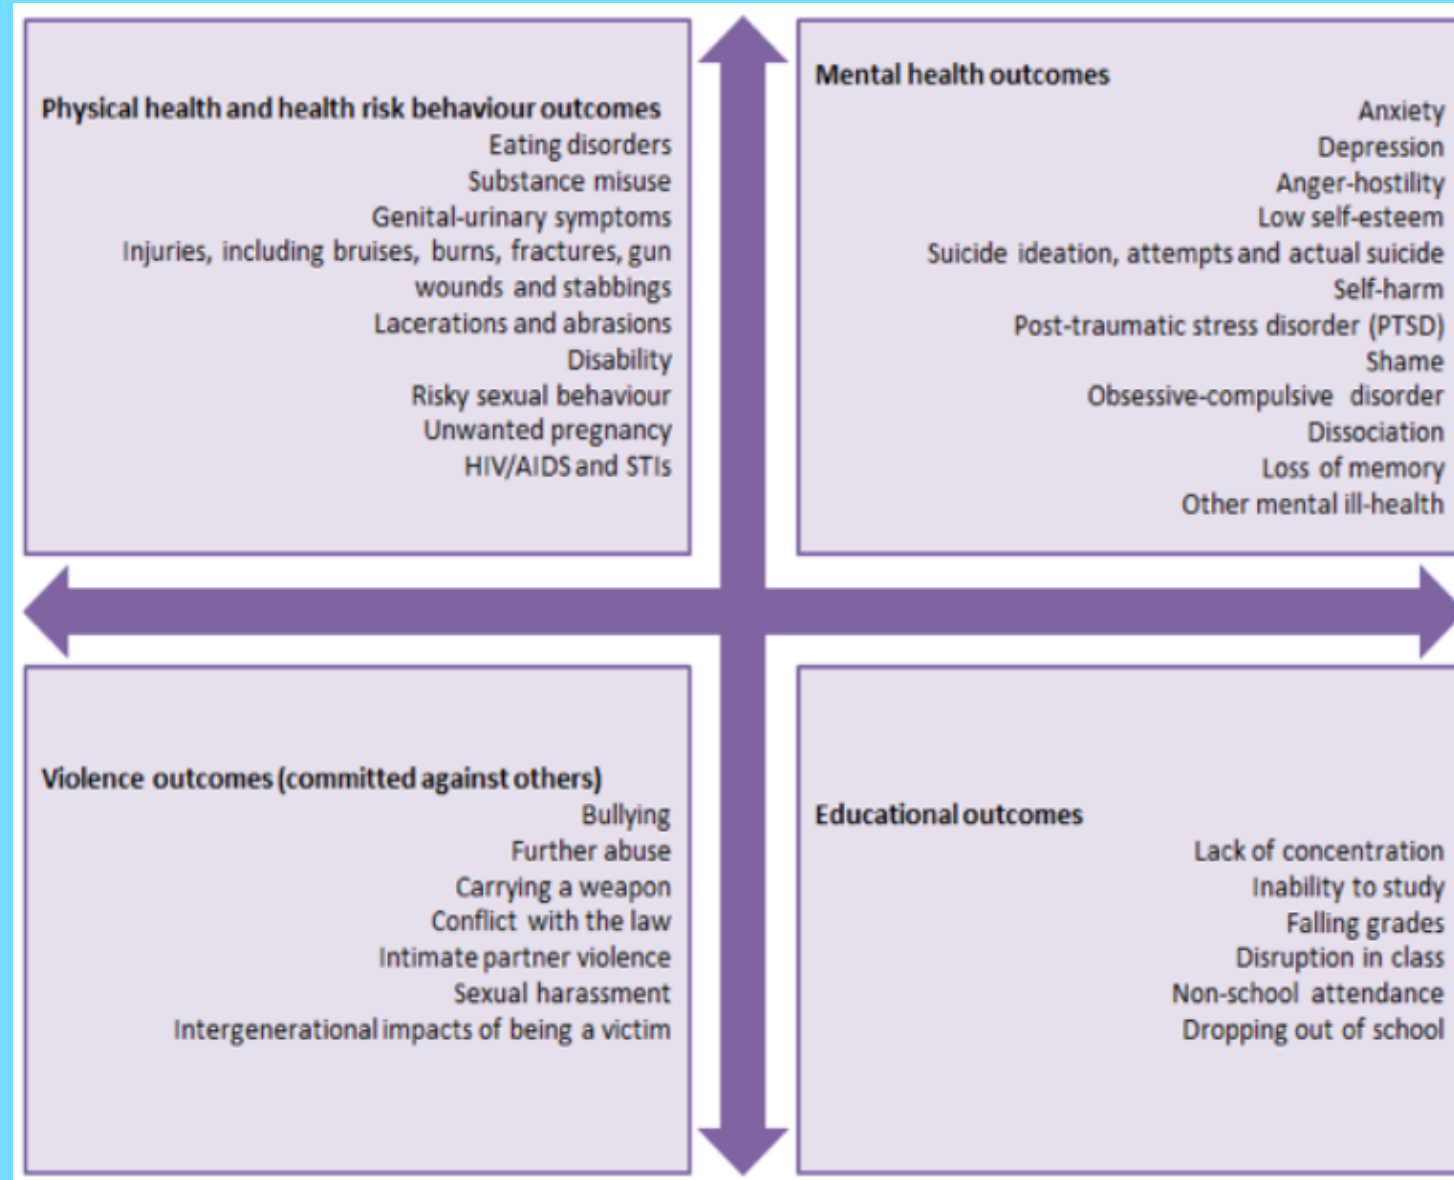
Physical health and health risk behaviour outcomes
Eating disorders
Substance misuse
Genital-urinary symptoms
Injuries, including bruises, burns, fractures, gun wounds and stabbings
Lacerations and abrasions
Disability
Risky sexual behaviour
Unwanted pregnancy
HIV/AIDS and STIs

Mental health outcomes
Anxiety
Depression
Anger-hostility
Low self-esteem
Suicide ideation, attempts and actual suicide
Self-harm
Post-traumatic stress disorder (PTSD)
Shame
Obsessive-compulsive disorder
Dissociation
Loss of memory
Other mental ill-health

Violence outcomes (committed against others)
Bullying
Further abuse
Carrying a weapon
Conflict with the law
Intimate partner violence
Sexual harassment
Intergenerational impacts of being a victim

Educational outcomes
Lack of concentration
Inability to study
Falling grades
Disruption in class
Non-school attendance
Dropping out of school